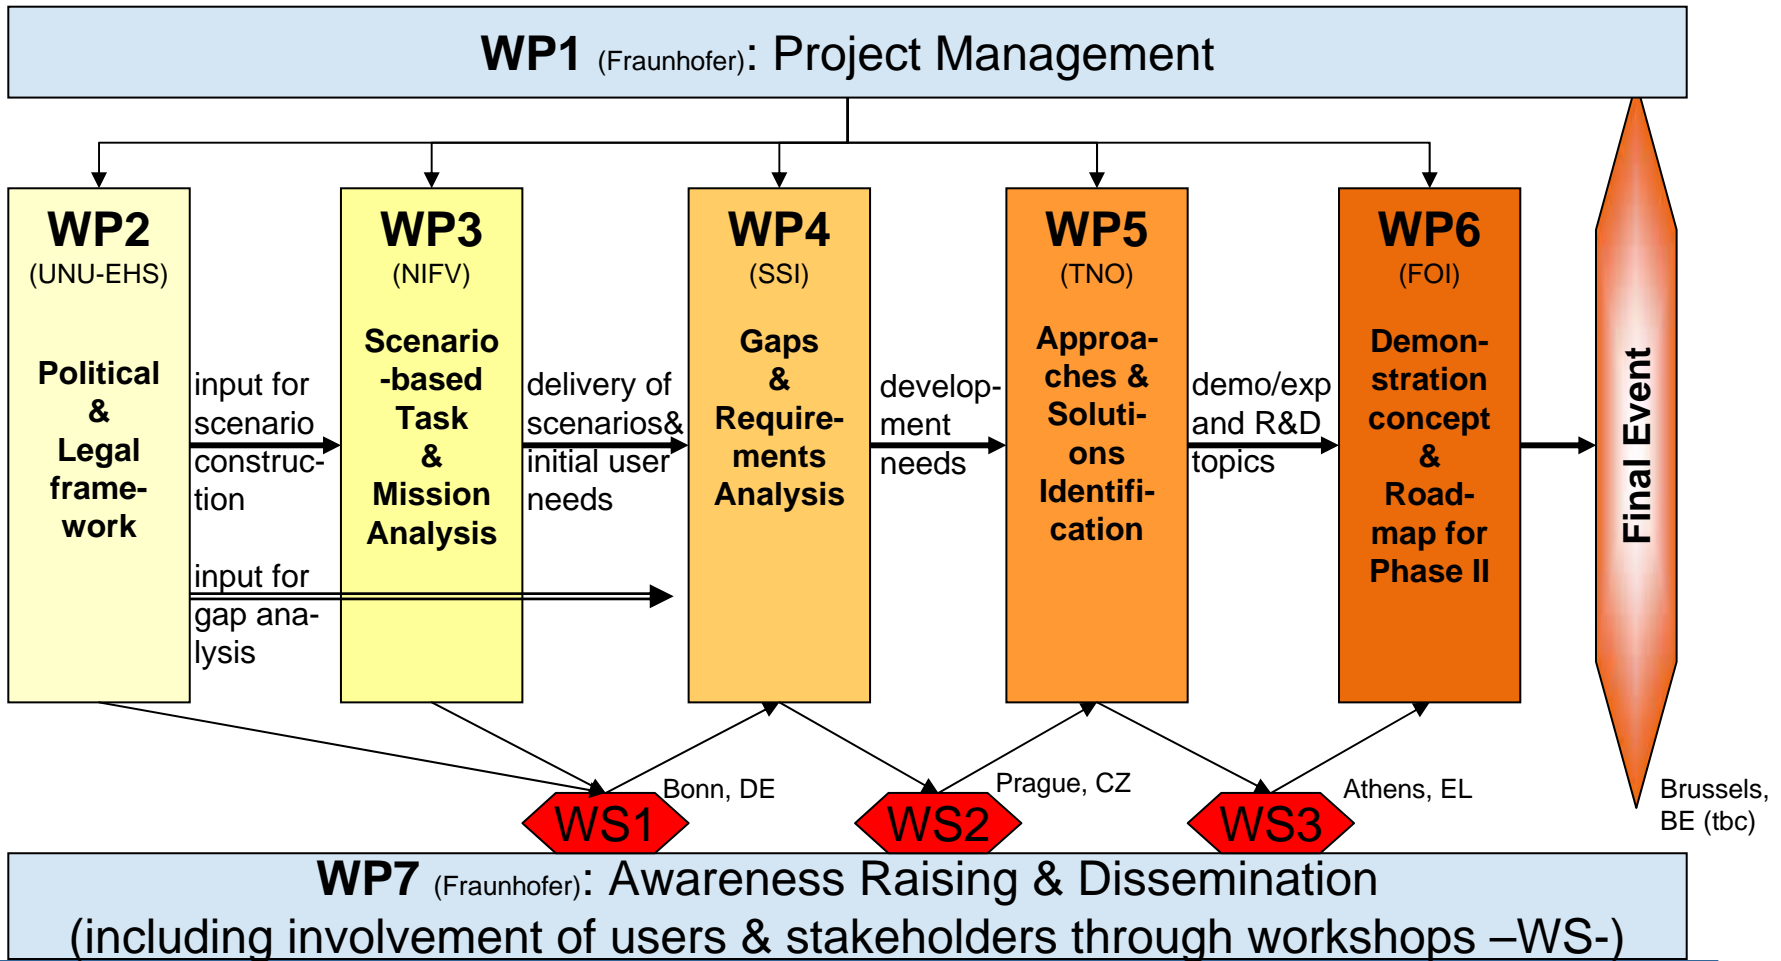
WP1 (Fraunhofer): Project Management

WP2 (UNU-EHS)

Political & Legal framework

input for scenario construction

input for gap analysis

WP3 (NIFV)

Scenario-based Task & Mission Analysis

delivery of scenarios& initial user needs

WP4 (SSI)

Gaps & Requirements Analysis

development needs

WP5 (TNO)

Approaches & Solutions Identification

demo/exp and R&D topics

WP6 (FOI)

Demonstration concept & Roadmap for Phase II

Final Event

Bonn, DE

WS1

Prague, CZ

WS2

Athens, EL

WS3

Brussels, BE (tbc)

WP7 (Fraunhofer): Awareness Raising & Dissemination
(including involvement of users & stakeholders through workshops –WS-)